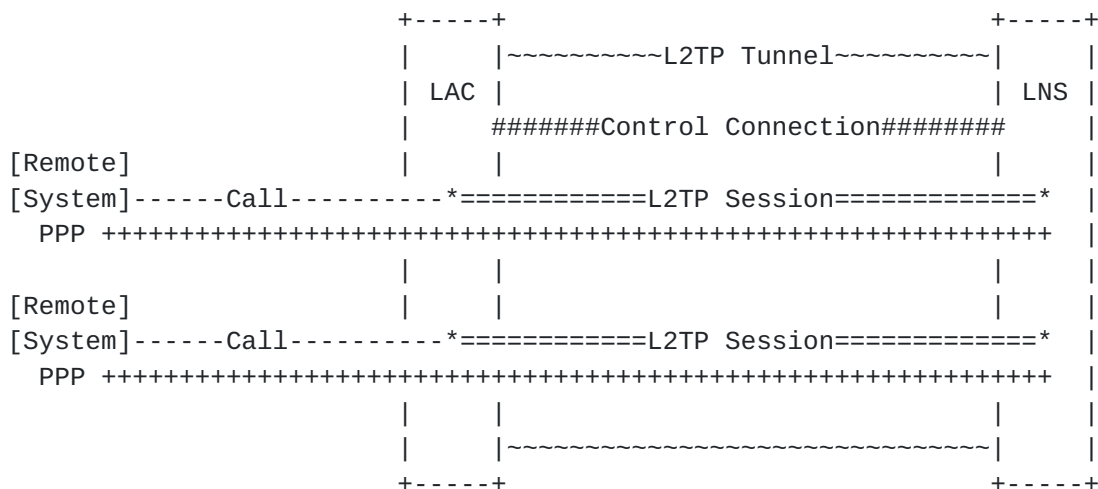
+-----+                                   +-----+
|     |~~~~~~~~~~L2TP Tunnel~~~~~~~~~~|     |
| LAC |                                   | LNS |
|     #######Control Connection########     |
[Remote]                 |     |                                   |     |
[System]------Call----------*============L2TP Session=============*     |
PPP +++++++++++++++++++++++++++++++++++++++++++++++++++++++++++     |
|     |                                   |     |
[Remote]                 |     |                                   |     |
[System]------Call----------*============L2TP Session=============*     |
PPP +++++++++++++++++++++++++++++++++++++++++++++++++++++++++++     |
|     |                                   |     |
|     |~~~~~~~~~~~~~~~~~~~~~~~~~~~~~~~~~|     |
+-----+                                   +-----+